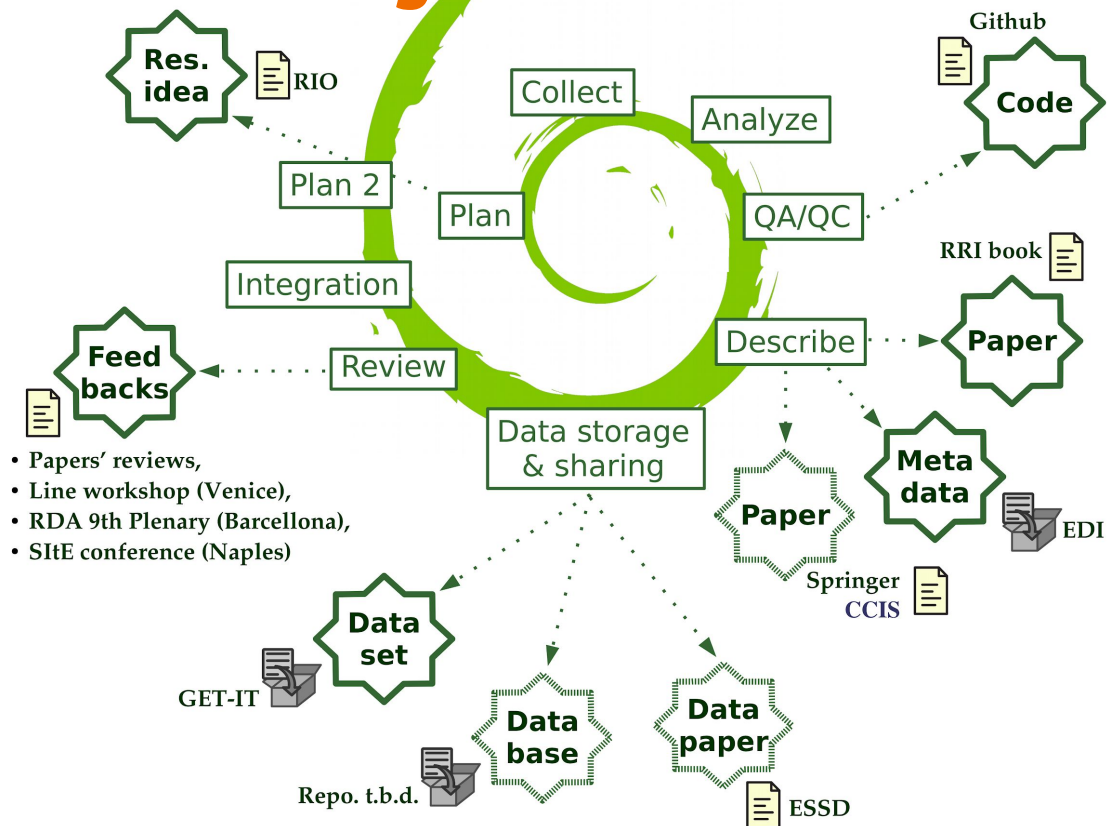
Res. idea

RIO

Collect

Analyze

Github

Code

Plan 2

Plan

QA/QC

RRI book

Integration

Describe

Paper

Feed backs

Review

Data storage & sharing

Meta data

Paper

EDI

• Papers' reviews,
• Line workshop (Venice),
• RDA 9th Plenary (Barcellona),
• SItE conference (Naples)

Springer
CCIS

Data set

GET-IT

Data base

Data paper

Repo. t.b.d.

ESSD